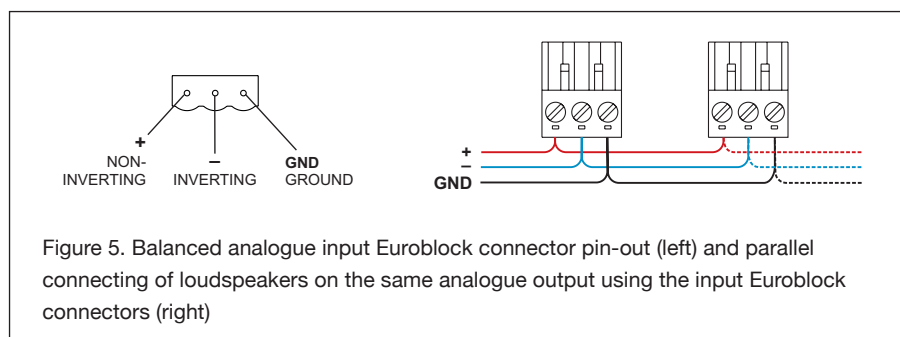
+
NON-
INVERTING

–
INVERTING

GND
GROUND

+
–
GND

Figure 5. Balanced analogue input Euroblock connector pin-out (left) and parallel connecting of loudspeakers on the same analogue output using the input Euroblock connectors (right)